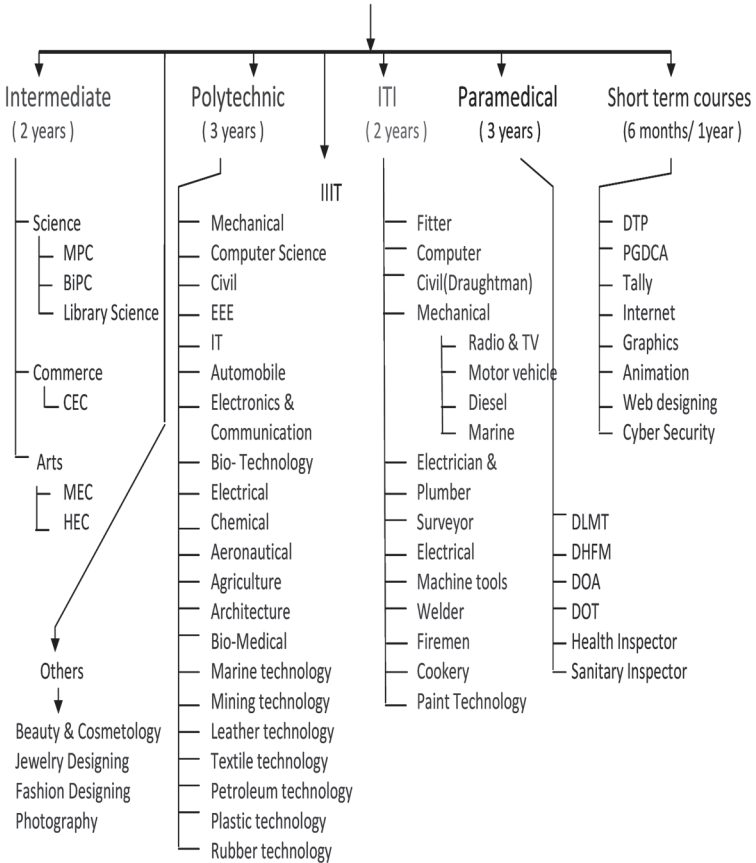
Intermediate
( 2 years )

Science
MPC
BiPC
Library Science

Commerce
CEC

Arts
MEC
HEC

Others
Beauty & Cosmetology
Jewelry Designing
Fashion Designing
Photography

Polytechnic
( 3 years )

Mechanical
Computer Science
Civil
EEE
IT
Automobile
Electronics & Communication
Bio- Technology
Electrical
Chemical
Aeronautical
Agriculture
Architecture
Bio-Medical
Marine technology
Mining technology
Leather technology
Textile technology
Petroleum technology
Plastic technology
Rubber technology

IIIT

ITI
( 2 years )

Fitter
Computer
Civil(Draughtman)
Mechanical
Radio & TV
Motor vehicle
Diesel
Marine
Electrician &
Plumber
Surveyor
Electrical
Machine tools
Welder
Firemen
Cookery
Paint Technology

Paramedical
( 3 years )

DLMT
DHFM
DOA
DOT
Health Inspector
Sanitary Inspector

Short term courses
(6 months/ 1year )

DTP
PGDCA
Tally
Internet
Graphics
Animation
Web designing
Cyber Security